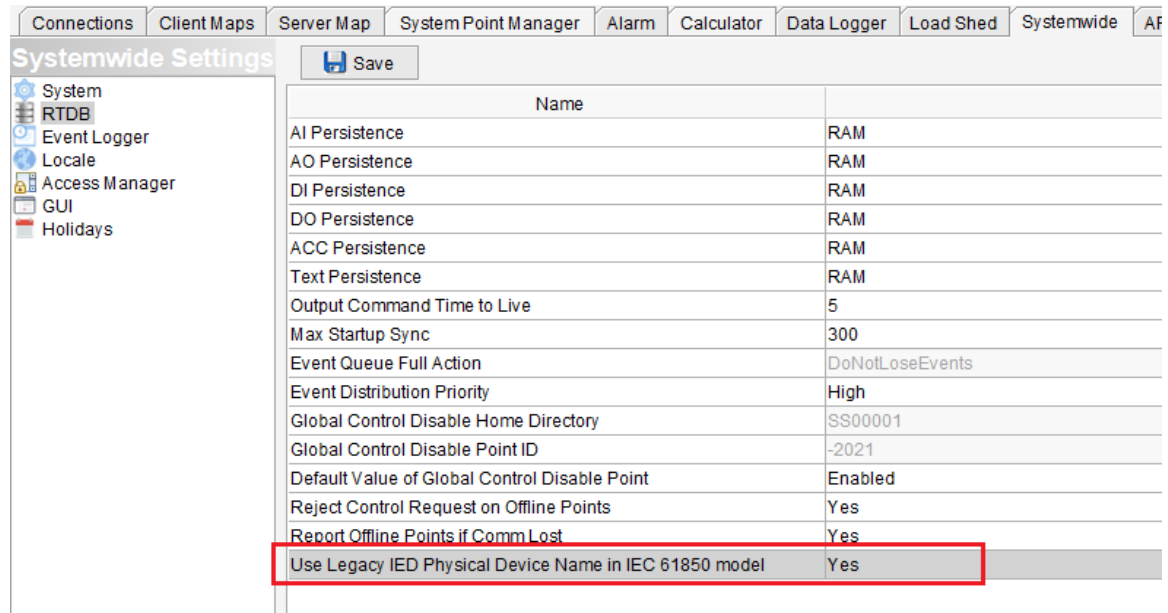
Connections | Client Maps | Server Map | System Point Manager | Alarm | Calculator | Data Logger | Load Shed | Systemwide | AP

Systemwide Settings

System
RTDB
Event Logger
Locale
Access Manager
GUI
Holidays

Save

| Name | |
|---|---|
| AI Persistence | RAM |
| AO Persistence | RAM |
| DI Persistence | RAM |
| DO Persistence | RAM |
| ACC Persistence | RAM |
| Text Persistence | RAM |
| Output Command Time to Live | 5 |
| Max Startup Sync | 300 |
| Event Queue Full Action | DoNotLoseEvents |
| Event Distribution Priority | High |
| Global Control Disable Home Directory | SS00001 |
| Global Control Disable Point ID | -2021 |
| Default Value of Global Control Disable Point | Enabled |
| Reject Control Request on Offline Points | Yes |
| Report Offline Points if Comm Lost | Yes |
| Use Legacy IED Physical Device Name in IEC 61850 model | Yes |